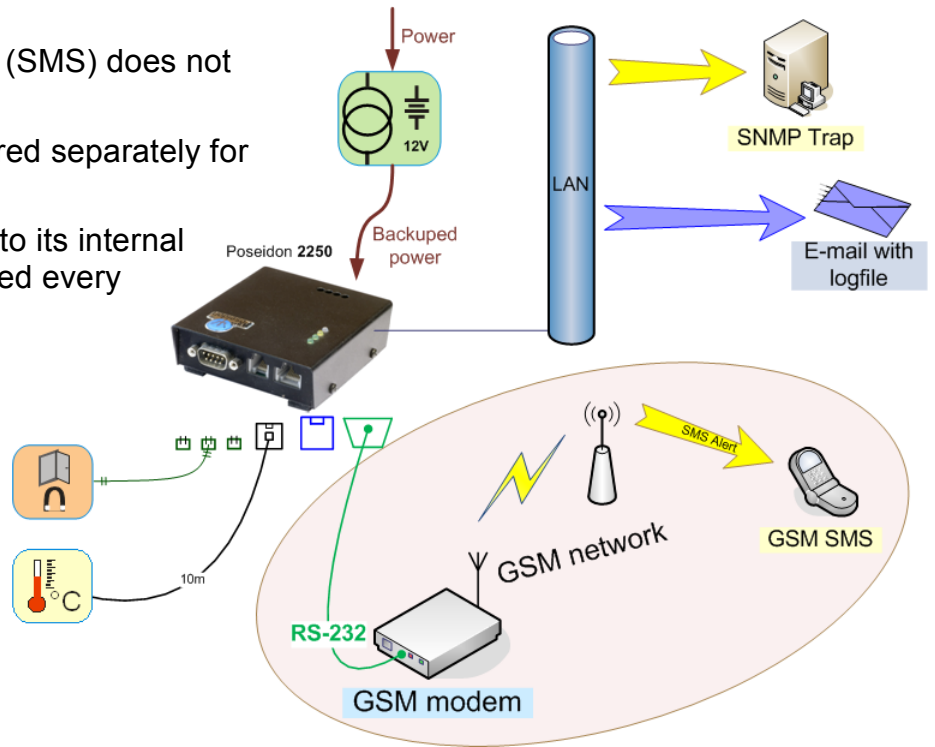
(SMS) does not

red separately for

to its internal
ed every

Power

12V

Backuped power

Poseidon **2250**

LAN

SNMP Trap

E-mail with logfile

10m

°C

SMS Alert

GSM network

GSM SMS

RS-232

GSM modem